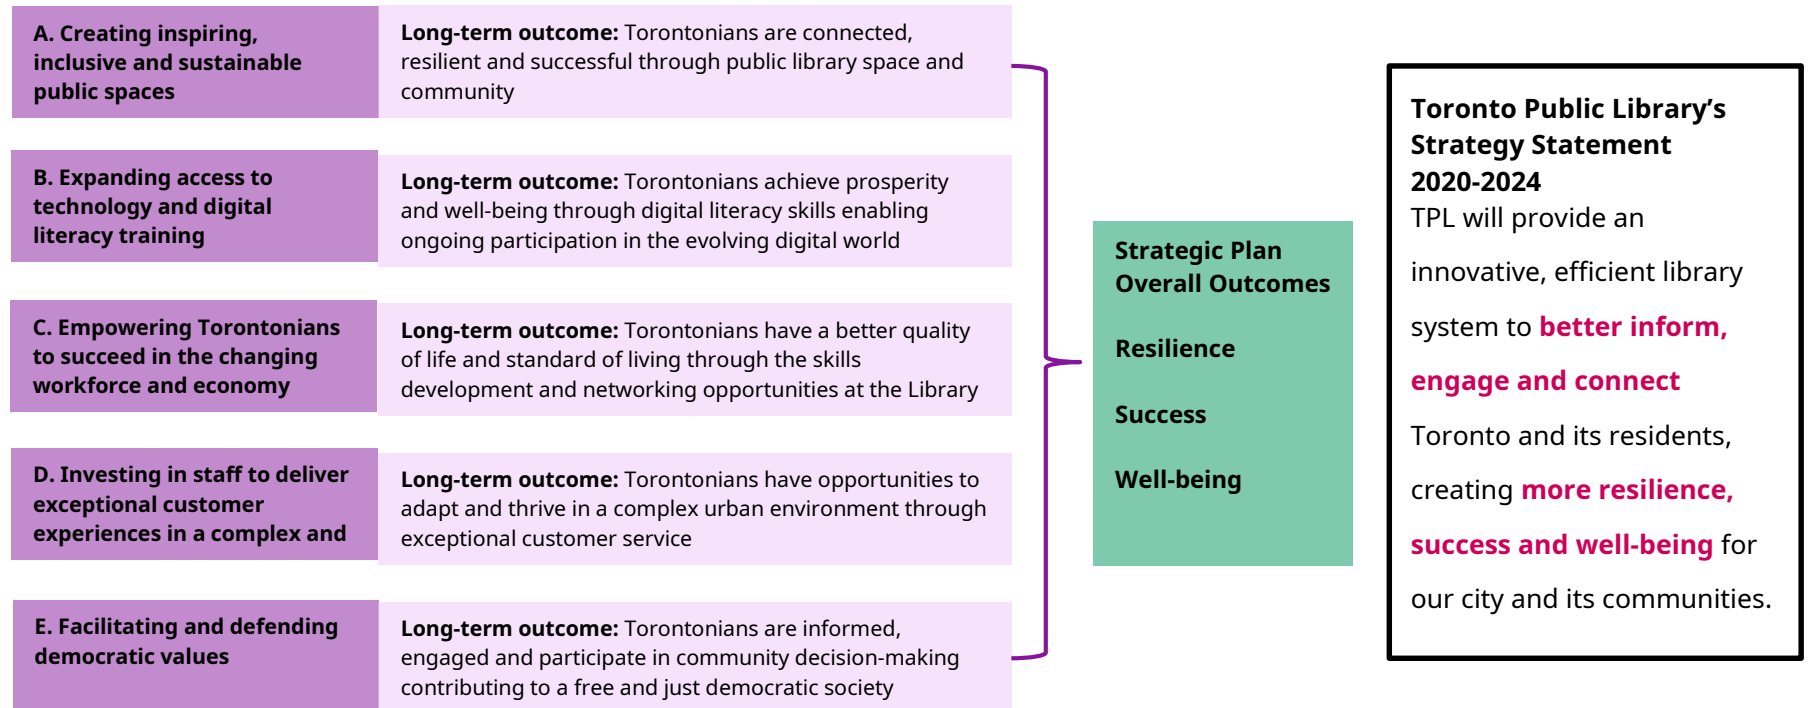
A. Creating inspiring, inclusive and sustainable public spaces

Long-term outcome: Torontonians are connected, resilient and successful through public library space and community

B. Expanding access to technology and digital literacy training

Long-term outcome: Torontonians achieve prosperity and well-being through digital literacy skills enabling ongoing participation in the evolving digital world

C. Empowering Torontonians to succeed in the changing workforce and economy

Long-term outcome: Torontonians have a better quality of life and standard of living through the skills development and networking opportunities at the Library

D. Investing in staff to deliver exceptional customer experiences in a complex and

Long-term outcome: Torontonians have opportunities to adapt and thrive in a complex urban environment through exceptional customer service

E. Facilitating and defending democratic values

Long-term outcome: Torontonians are informed, engaged and participate in community decision-making contributing to a free and just democratic society

Strategic Plan Overall Outcomes

Resilience

Success

Well-being

Toronto Public Library's Strategy Statement 2020-2024

TPL will provide an innovative, efficient library system to better inform, engage and connect Toronto and its residents, creating more resilience, success and well-being for our city and its communities.